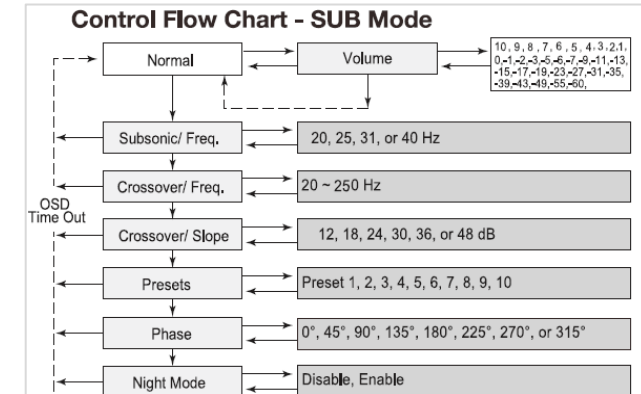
Control Flow Chart - SUB Mode

Normal

Volume

10, 9, 8, 7, 6, 5, 4, 3, 2, 1, 0, -1, -2, -3, -5, -6, -7, -9, -11, -13, -15, -17, -19, -23, -27, -31, -35, -39, -43, -49, -55, -60,

Subsonic/ Freq.

20, 25, 31, or 40 Hz

Crossover/ Freq.

20 ~ 250 Hz

OSD Time Out

Crossover/ Slope

12, 18, 24, 30, 36, or 48 dB

Presets

Preset 1, 2, 3, 4, 5, 6, 7, 8, 9, 10

Phase

0°, 45°, 90°, 135°, 180°, 225°, 270°, or 315°

Night Mode

Disable, Enable